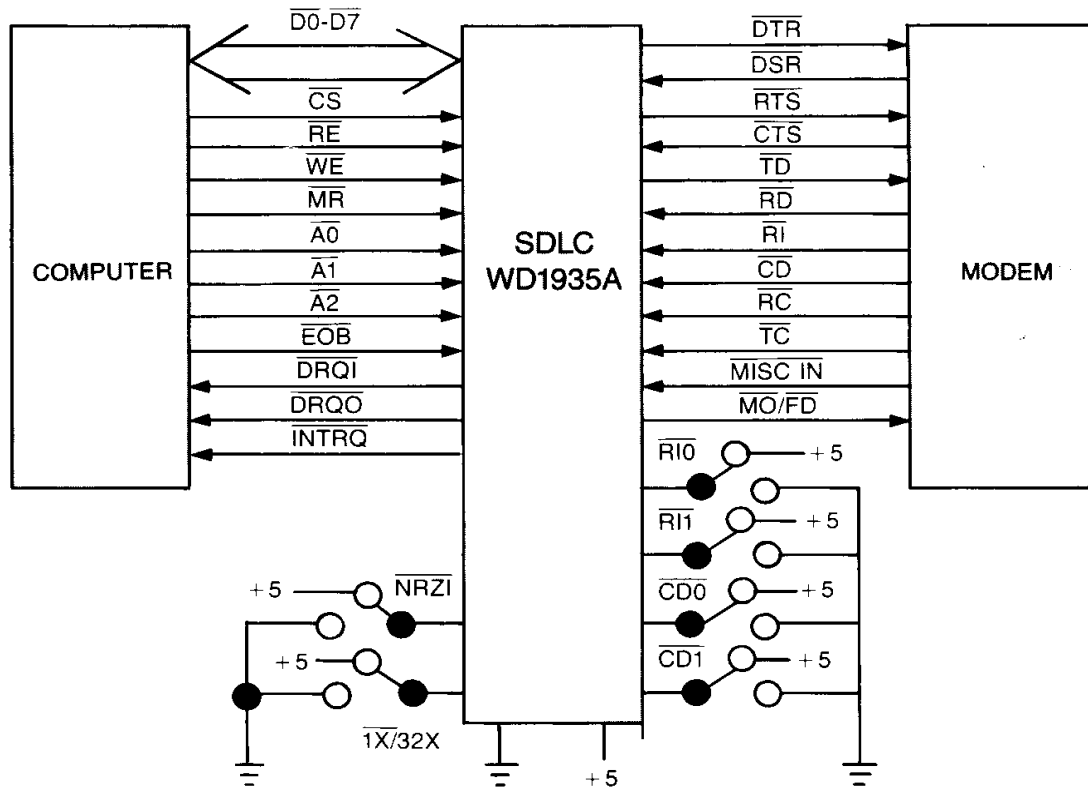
$\overline{D0}$-$\overline{D7}$

COMPUTER

$\overline{CS}$
$\overline{RE}$
$\overline{WE}$
$\overline{MR}$
$\overline{A0}$
$\overline{A1}$
$\overline{A2}$
$\overline{EOB}$
$\overline{DRQI}$
$\overline{DRQO}$
$\overline{INTRQ}$

SDLC
WD1935A

$\overline{DTR}$
$\overline{DSR}$
$\overline{RTS}$
$\overline{CTS}$
$\overline{TD}$
$\overline{RD}$
$\overline{RI}$
$\overline{CD}$
$\overline{RC}$
$\overline{TC}$
$\overline{MISC\ IN}$
$\overline{MO/FD}$

MODEM

$\overline{RI0}$ +5
$\overline{RI1}$ +5
$\overline{CD0}$ +5
$\overline{CD1}$ +5

+5 $\overline{NRZI}$
+5
$\overline{1X}$/32X

+5